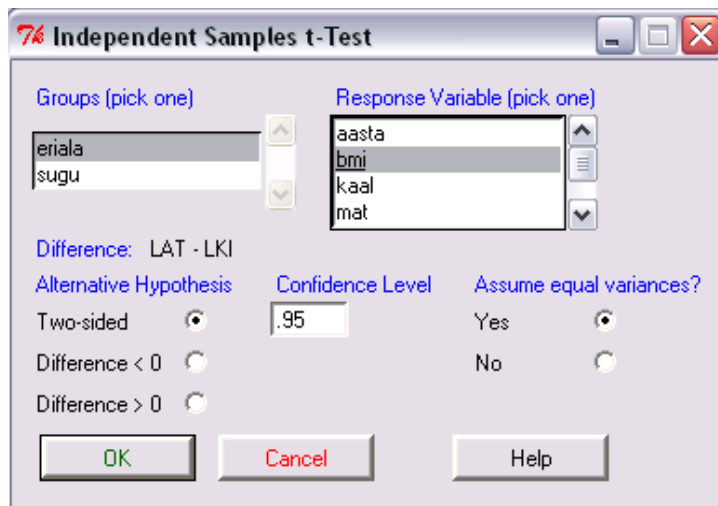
Independent Samples t-Test

Groups (pick one)
eriala
sugu

Response Variable (pick one)
aasta
bmi
kaal
mat

Difference: LAT - LKI

Alternative Hypothesis
Two-sided
Difference < 0
Difference > 0

Confidence Level
.95

Assume equal variances?
Yes
No

OK
Cancel
Help